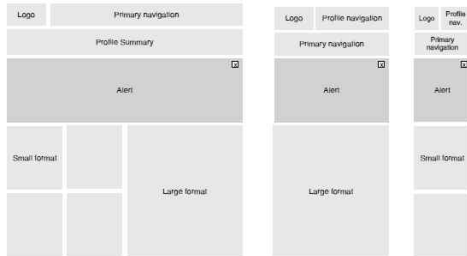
Logo

Primary navigation

Profile Summary

Alert

Small format

Large format

Logo

Profile navigation

Primary navigation

Alert

Large format

Logo

Profile nav.

Primary navigation

Alert

Small format